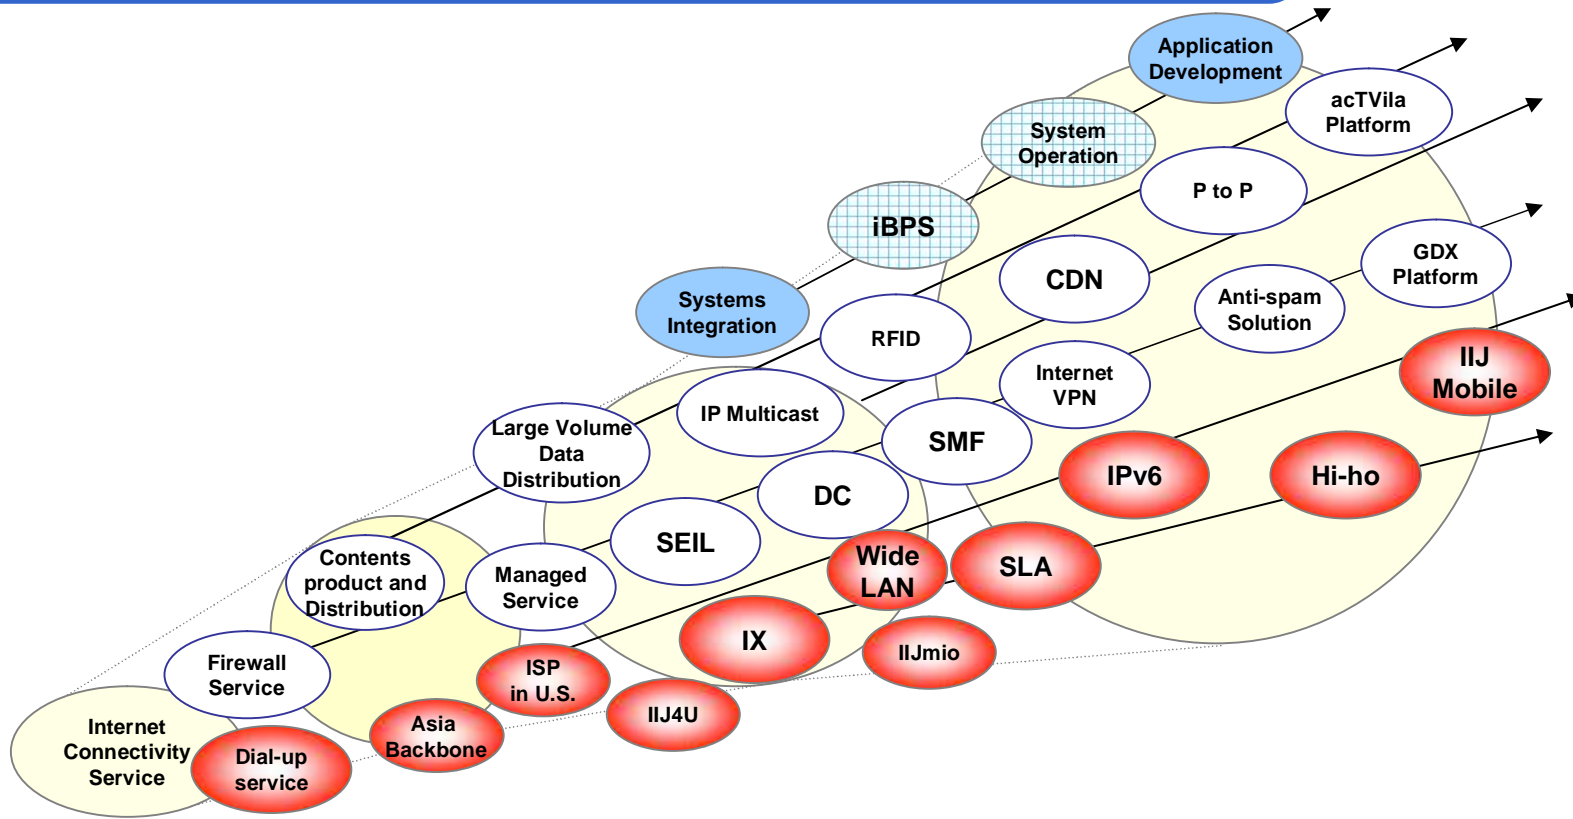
Application Development

acTVila Platform

System Operation

P to P

iBPS

CDN

GDX Platform

Anti-spam Solution

Systems Integration

RFID

IIJ Mobile

Internet VPN

IP Multicast

Large Volume Data Distribution

SMF

IPv6

Hi-ho

DC

SEIL

Wide LAN

SLA

Contents product and Distribution

Managed Service

IX

IIJmio

Firewall Service

ISP in U.S.

IIJ4U

Asia Backbone

Internet Connectivity Service

Dial-up service